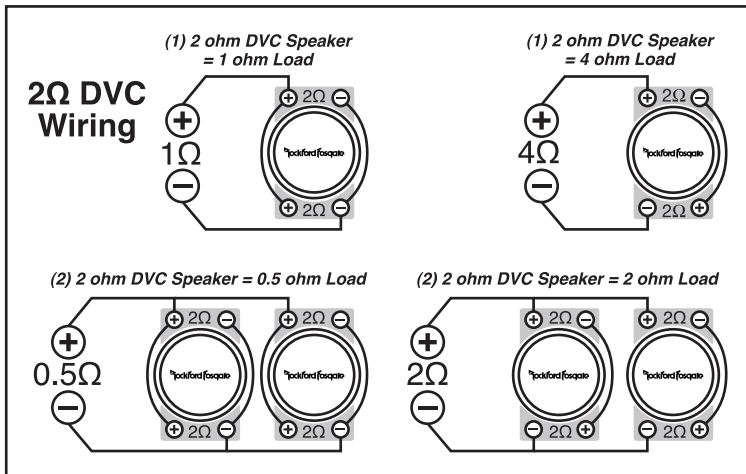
2Ω DVC Wiring

(1) 2 ohm DVC Speaker = 1 ohm Load

+ 1Ω −

+ 2Ω −
Rockford Fosgate
+ 2Ω −

(1) 2 ohm DVC Speaker = 4 ohm Load

+ 4Ω −

+ 2Ω −
Rockford Fosgate
− 2Ω +

(2) 2 ohm DVC Speaker = 0.5 ohm Load

+ 0.5Ω −

+ 2Ω −
Rockford Fosgate
+ 2Ω −

+ 2Ω −
Rockford Fosgate
+ 2Ω −

(2) 2 ohm DVC Speaker = 2 ohm Load

+ 2Ω −

+ 2Ω −
Rockford Fosgate
− 2Ω +

+ 2Ω −
Rockford Fosgate
− 2Ω +